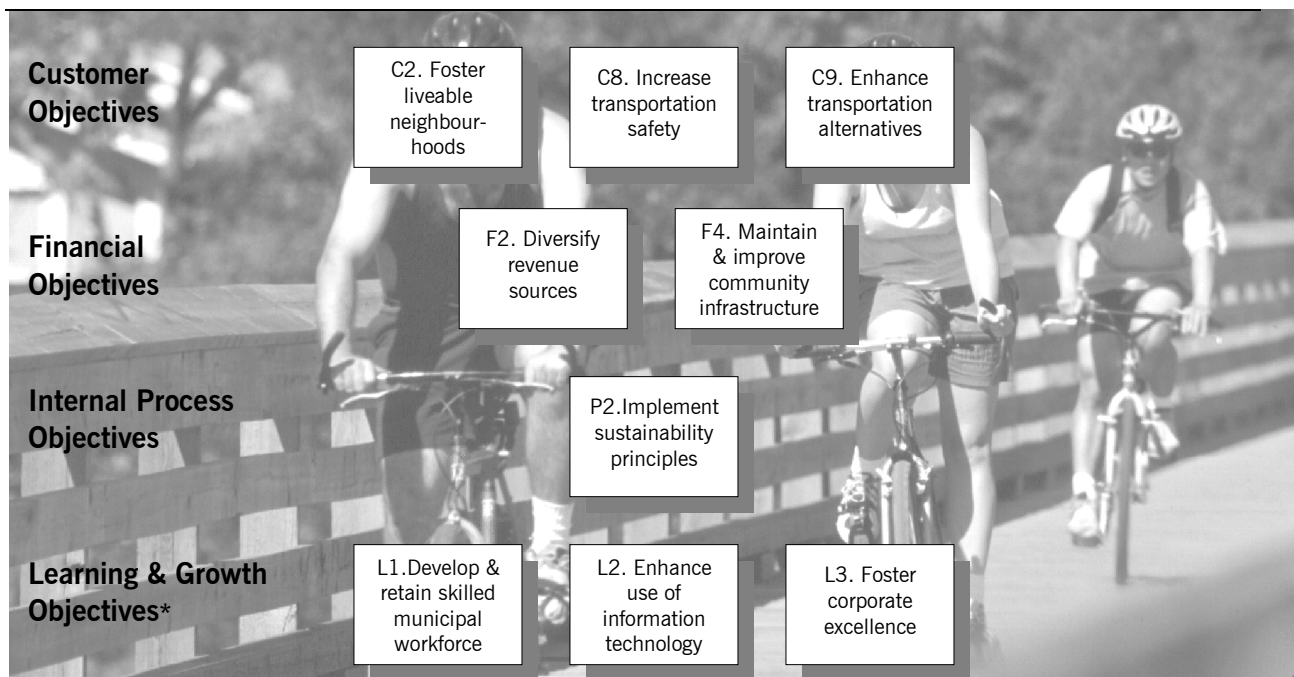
Customer Objectives

C2. Foster liveable neighbourhoods

C8. Increase transportation safety

C9. Enhance transportation alternatives

Financial Objectives

F2. Diversify revenue sources

F4. Maintain & improve community infrastructure

Internal Process Objectives

P2.Implement sustainability principles

Learning & Growth Objectives*

L1.Develop & retain skilled municipal workforce

L2. Enhance use of information technology

L3. Foster corporate excellence